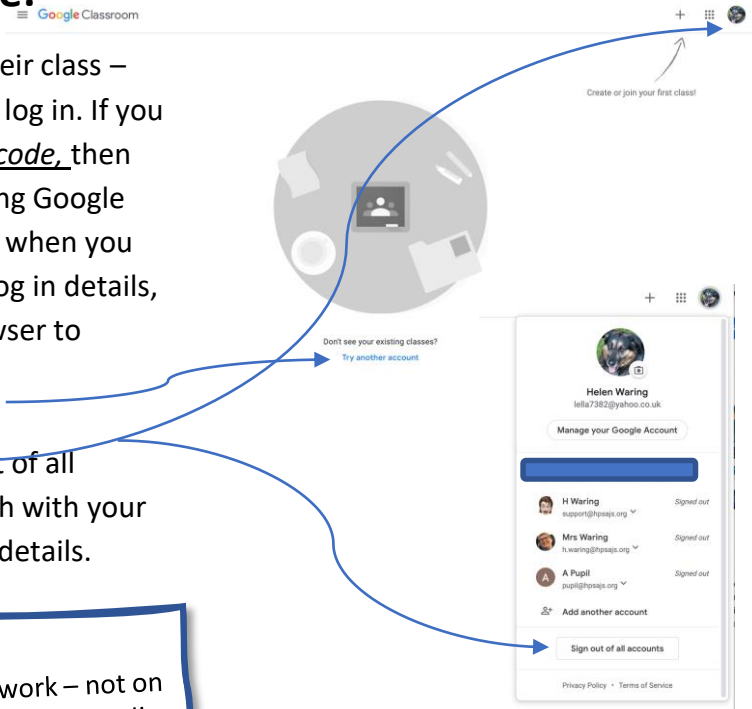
Google Classroom

eir class – log in. If you code, then ng Google when you og in details, wser to

of all h with your details.

work – not on

Create or join your first class!

Don't see your existing classes?
Try another account

Helen Waring
lella7382@yahoo.co.uk
Manage your Google Account

H Waring
support@hpsajs.org
Signed out

Mrs Waring
h.waring@hpsajs.org
Signed out

A Pupil
pupil@hpsajs.org
Signed out

Add another account

Sign out of all accounts

Privacy Policy • Terms of Service